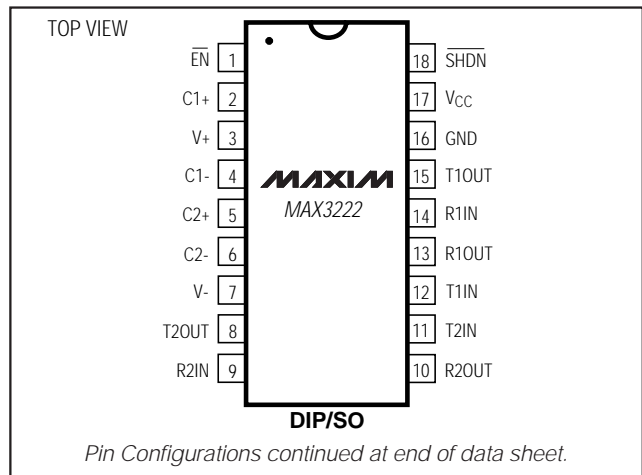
TOP VIEW

$\overline{EN}$ 1
C1+ 2
V+ 3
C1- 4
C2+ 5
C2- 6
V- 7
T2OUT 8
R2IN 9

18 $\overline{SHDN}$
17 $V_{CC}$
16 GND
15 T1OUT
14 R1IN
13 R1OUT
12 T1IN
11 T2IN
10 R2OUT

MAXIM
MAX3222

DIP/SO

Pin Configurations continued at end of data sheet.